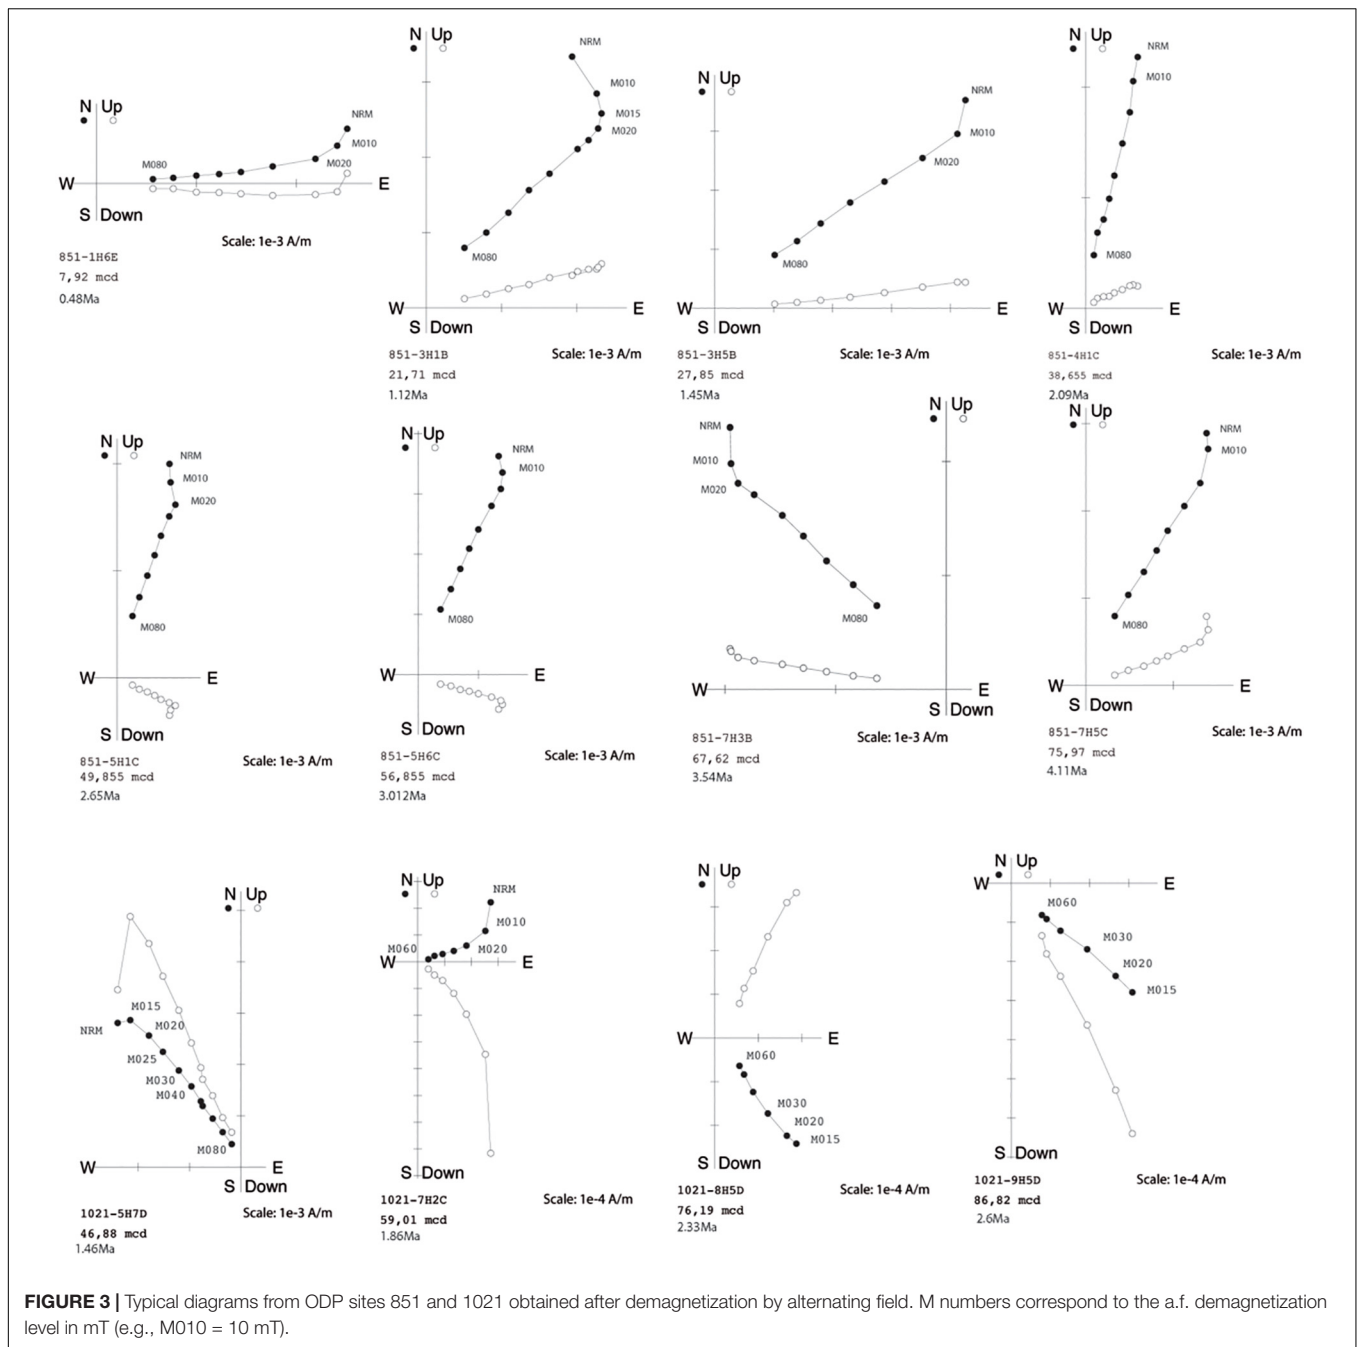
N Up
NRM
M010
M020
M080
W
E
S Down
Scale: 1e-3 A/m
851-1H6E
7,92 mcd
0.48Ma

N Up
NRM
M010
M015
M020
M080
W
E
S Down
851-3H1B
Scale: 1e-3 A/m
21,71 mcd
1.12Ma

N Up
NRM
M010
M020
M080
W
E
S Down
851-3H5B
Scale: 1e-3 A/m
27,85 mcd
1.45Ma

N Up
NRM
M010
M080
W
E
S Down
851-4H1C
Scale: 1e-3 A/m
38,655 mcd
2.09Ma

N Up
NRM
M010
M020
M080
W
E
S Down
851-5H1C
Scale: 1e-3 A/m
49,855 mcd
2.65Ma

N Up
NRM
M010
M080
W
E
S Down
851-5H6C
Scale: 1e-3 A/m
56,855 mcd
3.012Ma

N Up
NRM
M010
M020
M080
W
E
S Down
851-7H3B
Scale: 1e-3 A/m
67,62 mcd
3.54Ma

N Up
NRM
M010
M080
W
E
S Down
851-7H5C
Scale: 1e-3 A/m
75,97 mcd
4.11Ma

N Up
M015
NRM
M020
M025
M030
M040
M080
W
E
S Down
1021-5H7D
Scale: 1e-3 A/m
46,88 mcd
1.46Ma

N Up
NRM
M010
M060
M020
W
E
S Down
1021-7H2C
Scale: 1e-4 A/m
59,01 mcd
1.86Ma

N Up
W
E
M060
M030
M020
M015
S Down
1021-8H5D
Scale: 1e-4 A/m
76,19 mcd
2.33Ma

N Up
W
E
M060
M030
M020
M015
S Down
1021-9H5D
Scale: 1e-4 A/m
86,82 mcd
2.6Ma

FIGURE 3 | Typical diagrams from ODP sites 851 and 1021 obtained after demagnetization by alternating field. M numbers correspond to the a.f. demagnetization level in mT (e.g., M010 = 10 mT).